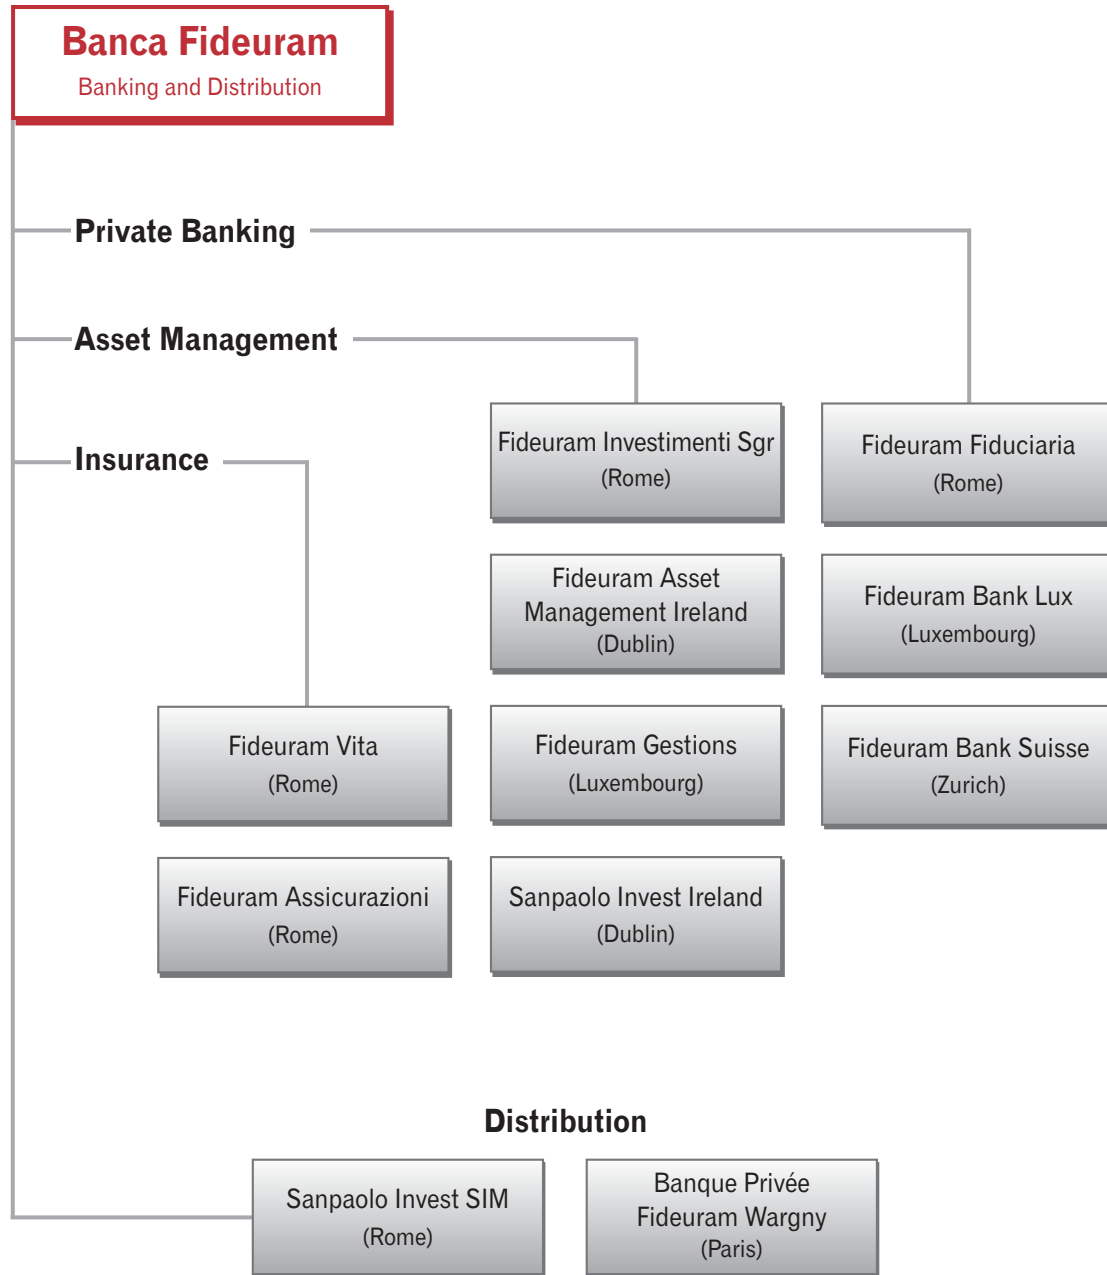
Banca Fideuram
Banking and Distribution

Private Banking

Asset Management

Insurance

Fideuram Investimenti Sgr
(Rome)

Fideuram Fiduciaria
(Rome)

Fideuram Asset Management Ireland
(Dublin)

Fideuram Bank Lux
(Luxembourg)

Fideuram Vita
(Rome)

Fideuram Gestions
(Luxembourg)

Fideuram Bank Suisse
(Zurich)

Fideuram Assicurazioni
(Rome)

Sanpaolo Invest Ireland
(Dublin)

Distribution

Sanpaolo Invest SIM
(Rome)

Banque Privée Fideuram Wargny
(Paris)